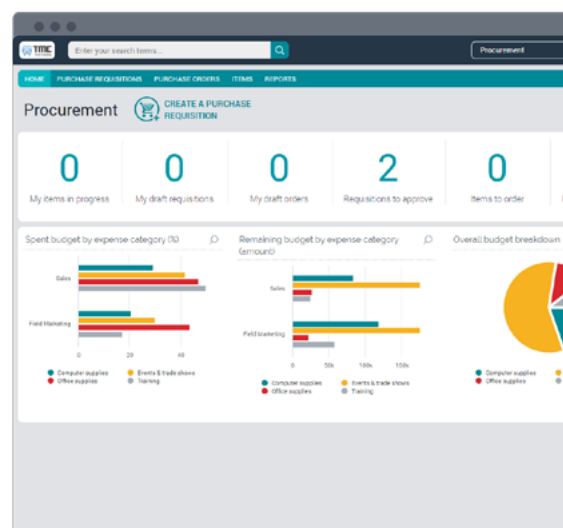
TMC

Enter your search items...

Procurement

HOME PURCHASE REQUISITIONS PURCHASE ORDERS ITEMS REPORTS

Procurement

CREATE A PURCHASE REQUISITION

0
My items in progress

0
My draft requisitions

0
My draft orders

2
Requisitions to approve

0
Items to order

Spent budget by expense category (%)

Sales

Field Marketing

0 20 40

Computer supplies
Events & trade shows
Office supplies
Training

Remaining budget by expense category (amount)

Sales

Field Marketing

0 50k 100k 150k

Computer supplies
Events & trade shows
Office supplies
Training

Overall budget breakdown

Computer supplies
Office supplies